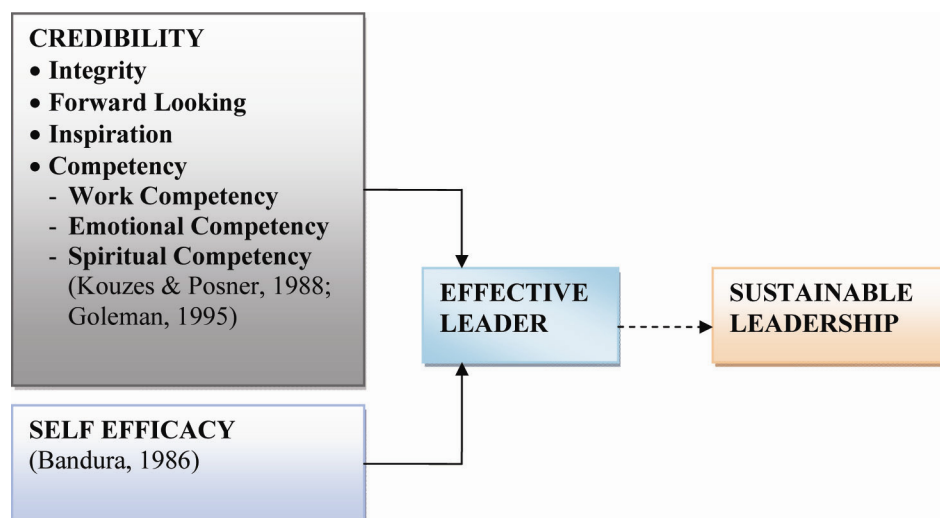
CREDIBILITY
• Integrity
• Forward Looking
• Inspiration
• Competency
- Work Competency
- Emotional Competency
- Spiritual Competency
(Kouzes & Posner, 1988; Goleman, 1995)

EFFECTIVE LEADER

SUSTAINABLE LEADERSHIP

SELF EFFICACY
(Bandura, 1986)